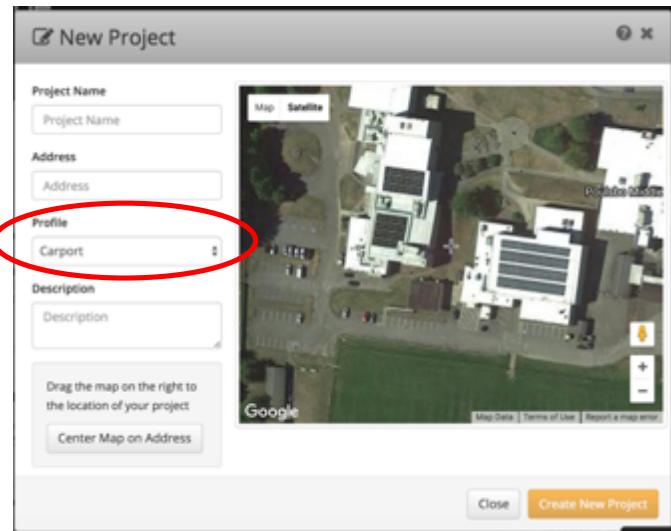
New Project

Project Name

Project Name

Address

Address

Profile

Carport

Description

Description

Drag the map on the right to the location of your project

Center Map on Address

Map Satellite

Google

Map Data Terms of Use Report a map error

Close

Create New Project